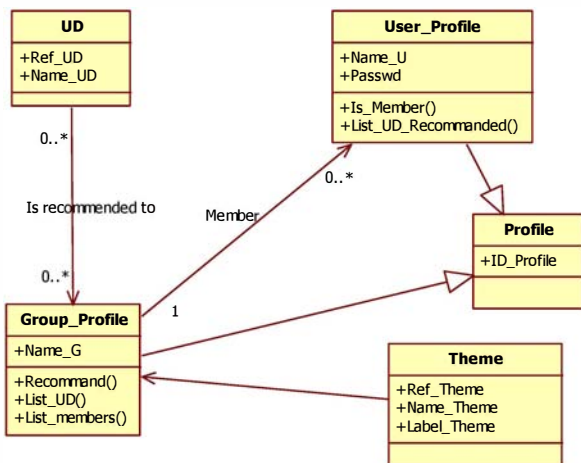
UD
+Ref_UD
+Name_UD

User_Profile
+Name_U
+Passwd
+Is_Member()
+List_UD_Recommanded()

0..*
Is recommended to
0..*

Member
0..*
1

Profile
+ID_Profile

Group_Profile
+Name_G
+Recommand()
+List_UD()
+List_members()

Theme
+Ref_Theme
+Name_Theme
+Label_Theme